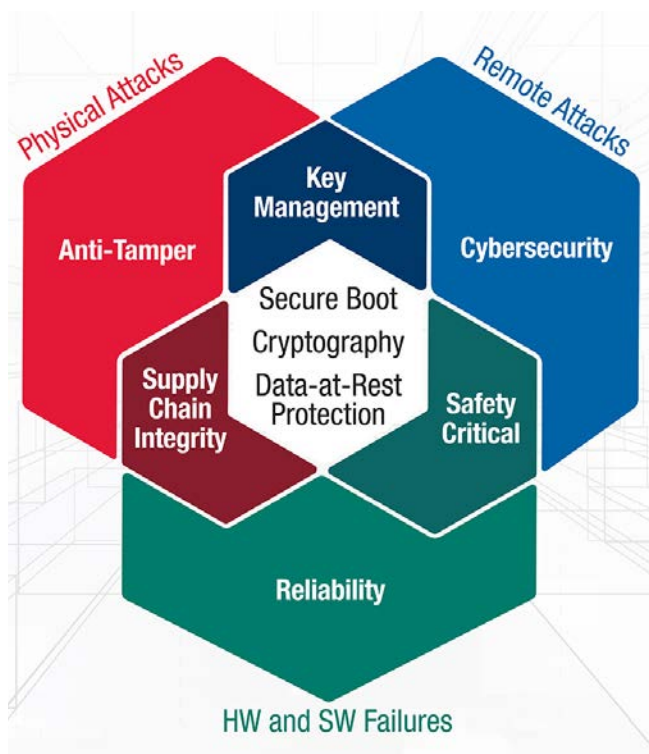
Physical Attacks

Remote Attacks

Key Management

Anti-Tamper

Cybersecurity

Secure Boot

Cryptography

Data-at-Rest Protection

Supply Chain Integrity

Safety Critical

Reliability

HW and SW Failures